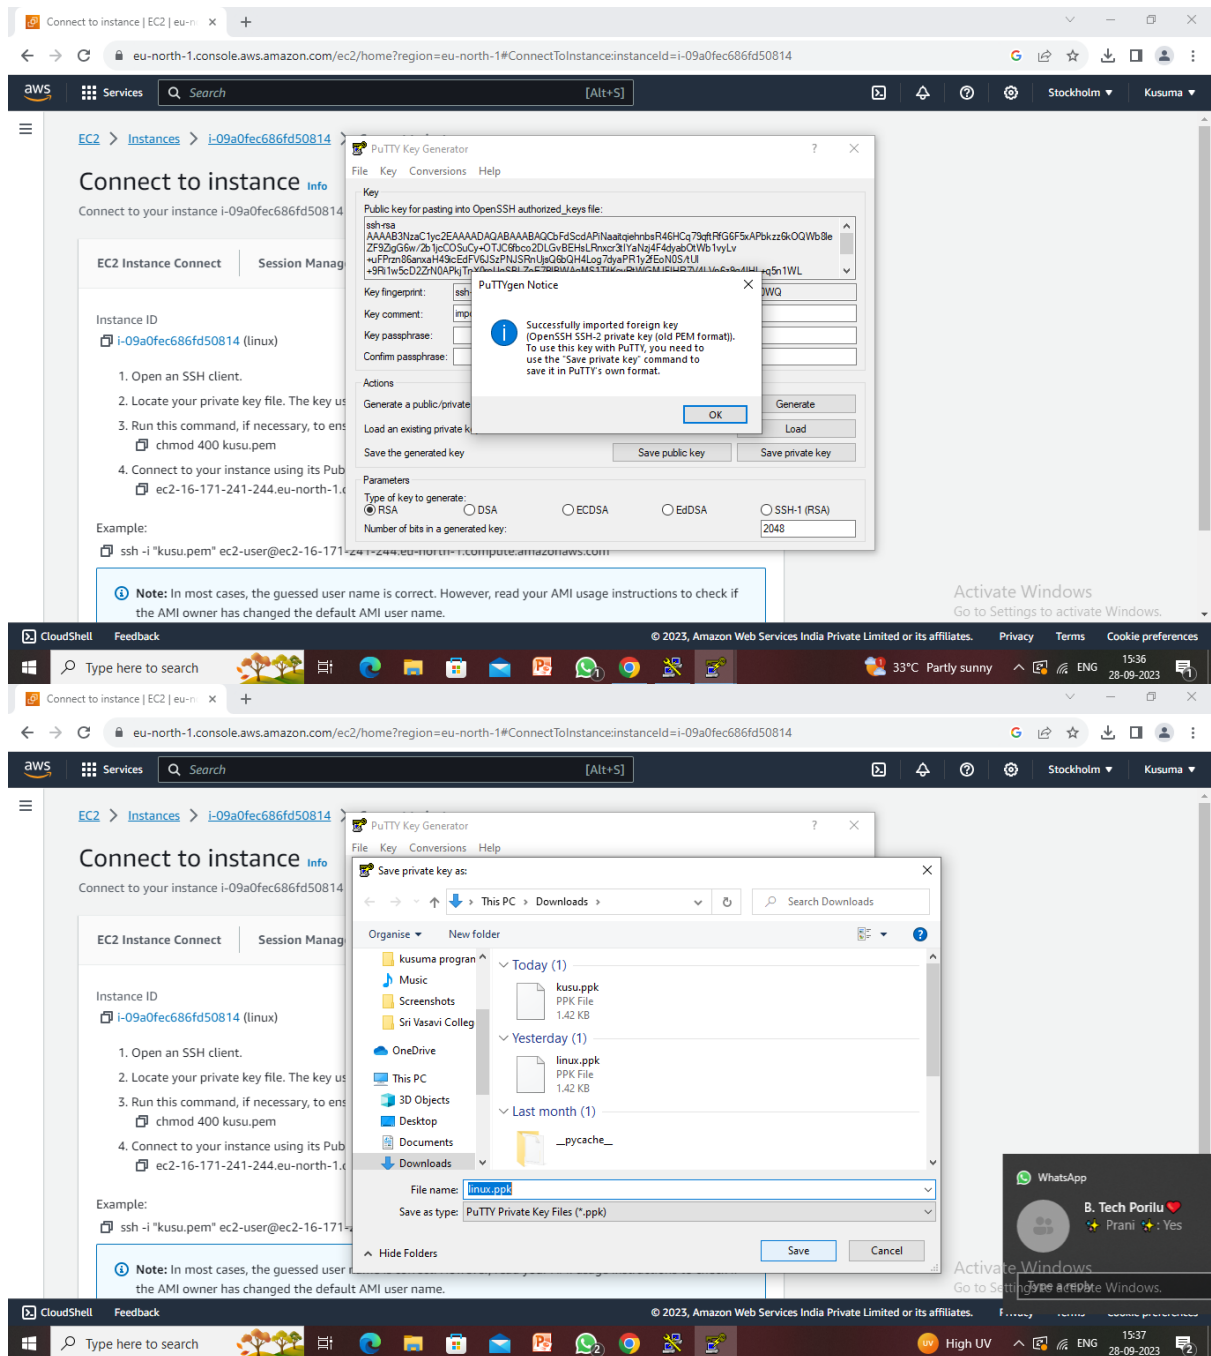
Connect to instance | EC2 | eu-n ×  +

eu-north-1.console.aws.amazon.com/ec2/home?region=eu-north-1#ConnectToInstance:instanceId=i-09a0fec686fd50814

aws  Services  Search  [Alt+S]  Stockholm ▾  Kusuma ▾

EC2 > Instances > i-09a0fec686fd50814 >

Connect to instance Info

Connect to your instance i-09a0fec686fd50814

EC2 Instance Connect  Session Manag

Instance ID
i-09a0fec686fd50814 (linux)

1. Open an SSH client.
2. Locate your private key file. The key us
3. Run this command, if necessary, to ens
chmod 400 kusu.pem
4. Connect to your instance using its Pub
ec2-16-171-241-244.eu-north-1.c

Example:
ssh -i "kusu.pem" ec2-user@ec2-16-171-241-244.eu-north-1.compute.amazonaws.com

Note: In most cases, the guessed user name is correct. However, read your AMI usage instructions to check if the AMI owner has changed the default AMI user name.

PuTTY Key Generator ? ×
File Key Conversions Help
Key
Public key for pasting into OpenSSH authorized_keys file:
ssh-rsa
AAAAB3NzaC1yc2EAAAADAQABAAABAQCbFdScdAPiNaaitqiehnbsR46HCq79qftRfG6F5xAPbkzz6kOQWb8le
ZF9ZigG6w/2b1jcCOSuCy+OTJC6fbco2DLGvBEHsLRnxcr3lYaNzj4F4dyabOtWb1vyLv
+uFPrzn86anxaH49icEdFV6JSzPNJSRnUjaQ6bQH4Log7dyaPR1y2fEoN0S/tUl
+9Ri1w5cD2ZrN0APkjTr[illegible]q5n1WL
Key fingerprint: ssh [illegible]OWQ
Key comment: imp
Key passphrase:
Confirm passphrase:
Actions
Generate a public/private
Generate
Load an existing private k
Load
Save the generated key
Save public key  Save private key
Parameters
Type of key to generate:
RSA  DSA  ECDSA  EdDSA  SSH-1 (RSA)
Number of bits in a generated key: 2048

PuTTYgen Notice ×
Successfully imported foreign key (OpenSSH SSH-2 private key (old PEM format)). To use this key with PuTTY, you need to use the "Save private key" command to save it in PuTTY's own format.
OK

Activate Windows
Go to Settings to activate Windows.

CloudShell  Feedback  © 2023, Amazon Web Services India Private Limited or its affiliates.  Privacy  Terms  Cookie preferences

Type here to search  33°C Partly sunny  ENG  15:36 28-09-2023

Connect to instance | EC2 | eu-n ×  +

eu-north-1.console.aws.amazon.com/ec2/home?region=eu-north-1#ConnectToInstance:instanceId=i-09a0fec686fd50814

aws  Services  Search  [Alt+S]  Stockholm ▾  Kusuma ▾

EC2 > Instances > i-09a0fec686fd50814 >

Connect to instance Info

Connect to your instance i-09a0fec686fd50814

EC2 Instance Connect  Session Manag

Instance ID
i-09a0fec686fd50814 (linux)

1. Open an SSH client.
2. Locate your private key file. The key us
3. Run this command, if necessary, to ens
chmod 400 kusu.pem
4. Connect to your instance using its Pub
ec2-16-171-241-244.eu-north-1.c

Example:
ssh -i "kusu.pem" ec2-user@ec2-16-171-

Note: In most cases, the guessed user n
the AMI owner has changed the default AMI user name.

PuTTY Key Generator ? ×
File Key Conversions Help

Save private key as: ×
This PC > Downloads >  Search Downloads
Organise ▾  New folder
kusuma progran
Music
Screenshots
Sri Vasavi Colleg
OneDrive
This PC
3D Objects
Desktop
Documents
Downloads
Today (1)
kusu.ppk
PPK File
1.42 KB
Yesterday (1)
linux.ppk
PPK File
1.42 KB
Last month (1)
__pycache__
File name: linux.ppk
Save as type: PuTTY Private Key Files (*.ppk)
Hide Folders  Save  Cancel

WhatsApp
B. Tech Porilu
Prani : Yes
Type a reply

Activate Windows
Go to Settings to activate Windows.

CloudShell  Feedback  © 2023, Amazon Web Services India Private Limited or its affiliates.

Type here to search  High UV  ENG  15:37 28-09-2023